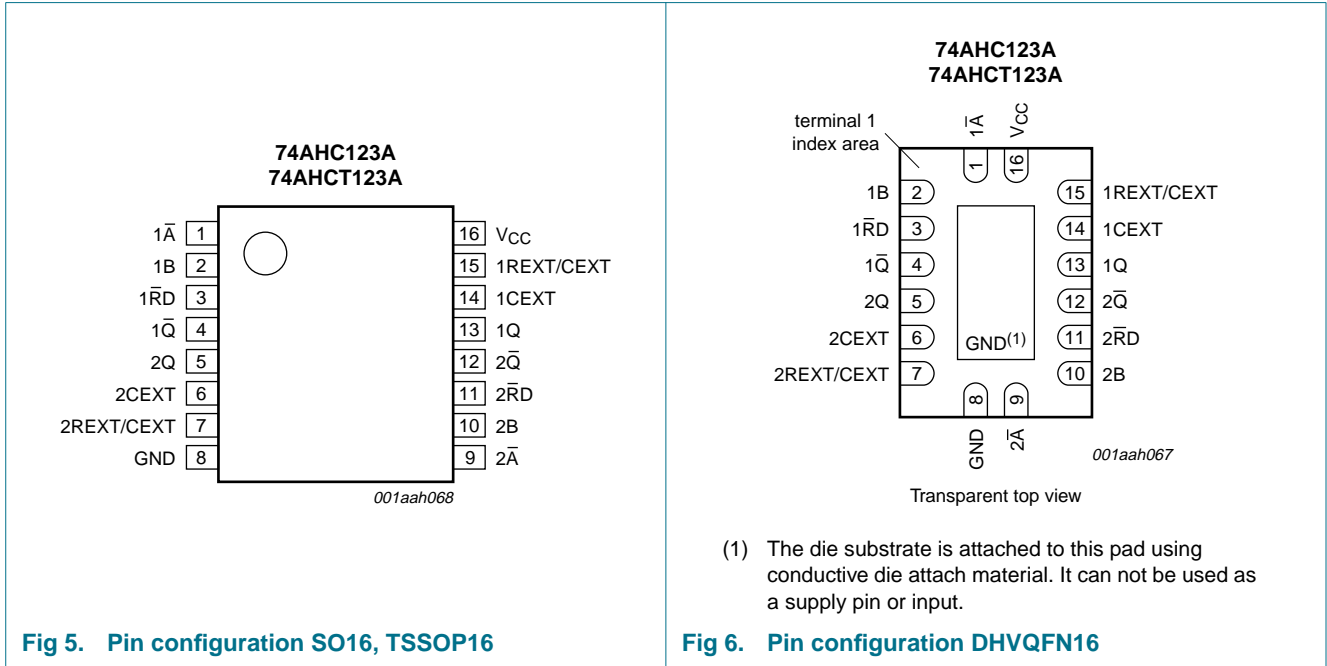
74AHC123A
74AHCT123A

| | | | |
|---|---|---|---|
| $1\overline{A}$ | 1 | 16 | $V_{CC}$ |
| 1B | 2 | 15 | 1REXT/CEXT |
| $1\overline{R}D$ | 3 | 14 | 1CEXT |
| $1\overline{Q}$ | 4 | 13 | 1Q |
| 2Q | 5 | 12 | $2\overline{Q}$ |
| 2CEXT | 6 | 11 | $2\overline{R}D$ |
| 2REXT/CEXT | 7 | 10 | 2B |
| GND | 8 | 9 | $2\overline{A}$ |

001aah068

Fig 5. Pin configuration SO16, TSSOP16

74AHC123A
74AHCT123A

terminal 1 index area

$1\overline{A}$ 1
$V_{CC}$ 16

| | | | |
|---|---|---|---|
| 1B | 2 | 15 | 1REXT/CEXT |
| $1\overline{R}D$ | 3 | 14 | 1CEXT |
| $1\overline{Q}$ | 4 | 13 | 1Q |
| 2Q | 5 | 12 | $2\overline{Q}$ |
| 2CEXT | 6 | 11 | $2\overline{R}D$ |
| 2REXT/CEXT | 7 | 10 | 2B |

$GND^{(1)}$

8 GND
9 $2\overline{A}$

001aah067

Transparent top view

(1) The die substrate is attached to this pad using conductive die attach material. It can not be used as a supply pin or input.

Fig 6. Pin configuration DHVQFN16